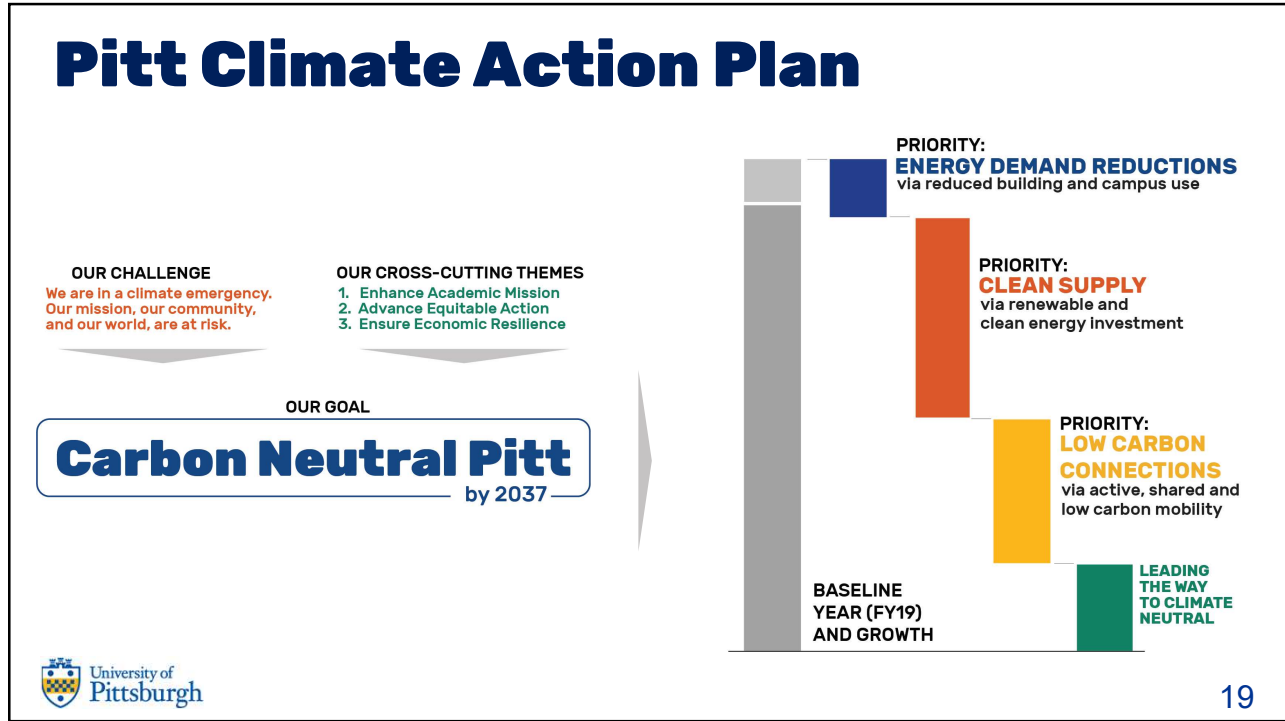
Pitt Climate Action Plan

OUR CHALLENGE
We are in a climate emergency. Our mission, our community, and our world, are at risk.

OUR CROSS-CUTTING THEMES
1. Enhance Academic Mission
2. Advance Equitable Action
3. Ensure Economic Resilience

OUR GOAL
Carbon Neutral Pitt
by 2037

PRIORITY:
ENERGY DEMAND REDUCTIONS
via reduced building and campus use

PRIORITY:
CLEAN SUPPLY
via renewable and clean energy investment

PRIORITY:
LOW CARBON CONNECTIONS
via active, shared and low carbon mobility

BASELINE YEAR (FY19) AND GROWTH

LEADING THE WAY TO CLIMATE NEUTRAL

University of Pittsburgh

19